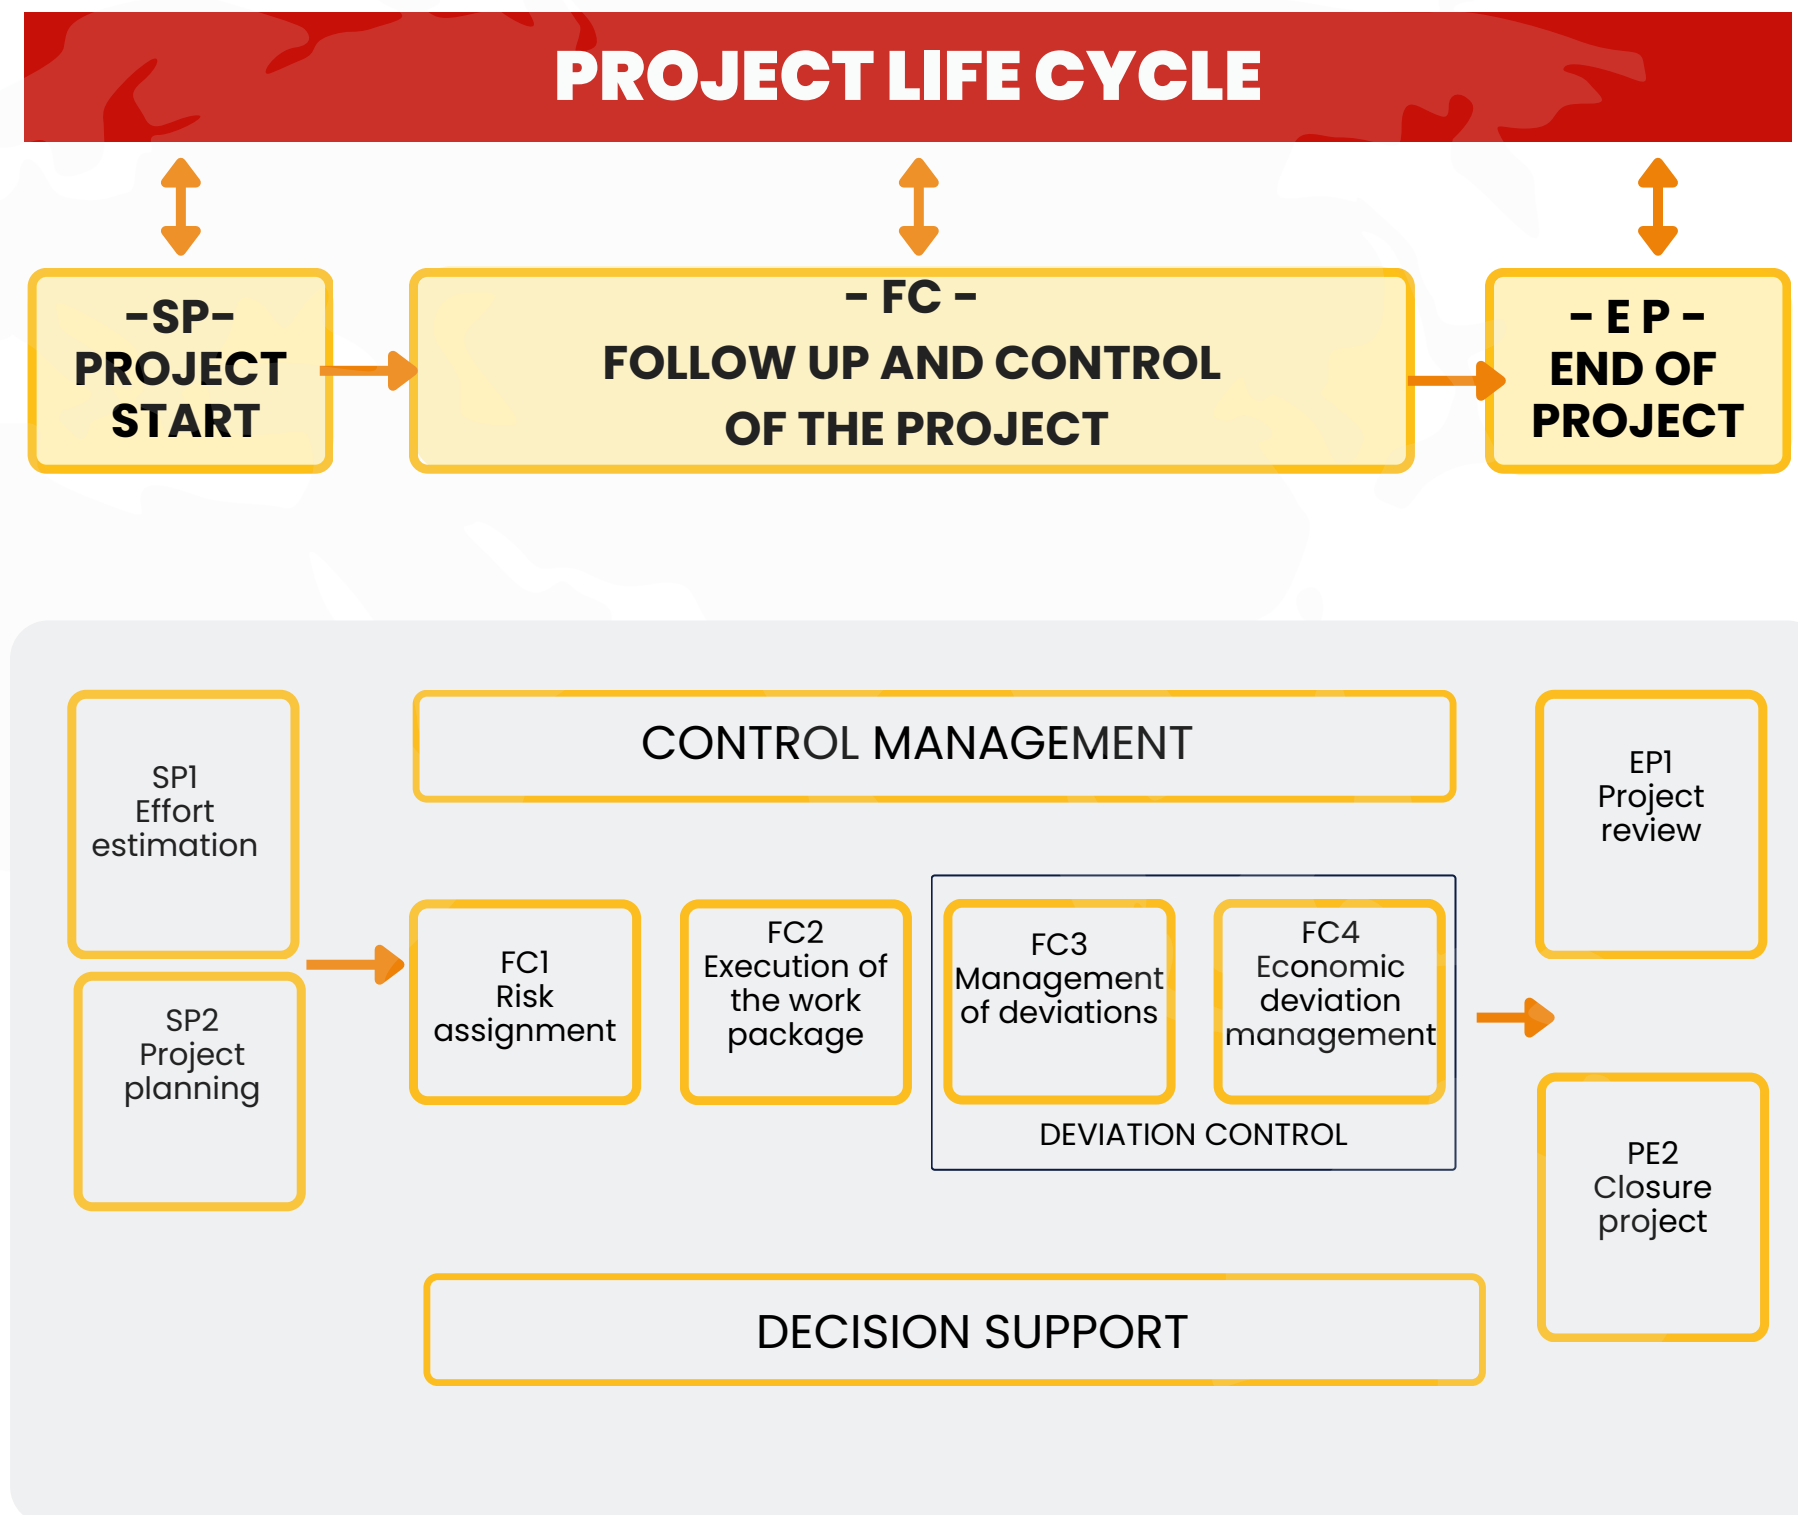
PROJECT LIFE CYCLE

-SP-
PROJECT START

- FC -
FOLLOW UP AND CONTROL OF THE PROJECT

- E P -
END OF PROJECT

SP1
Effort estimation

SP2
Project planning

CONTROL MANAGEMENT

FC1
Risk assignment

FC2
Execution of the work package

FC3
Management of deviations

FC4
Economic deviation management

DEVIATION CONTROL

DECISION SUPPORT

EP1
Project review

PE2
Closure project